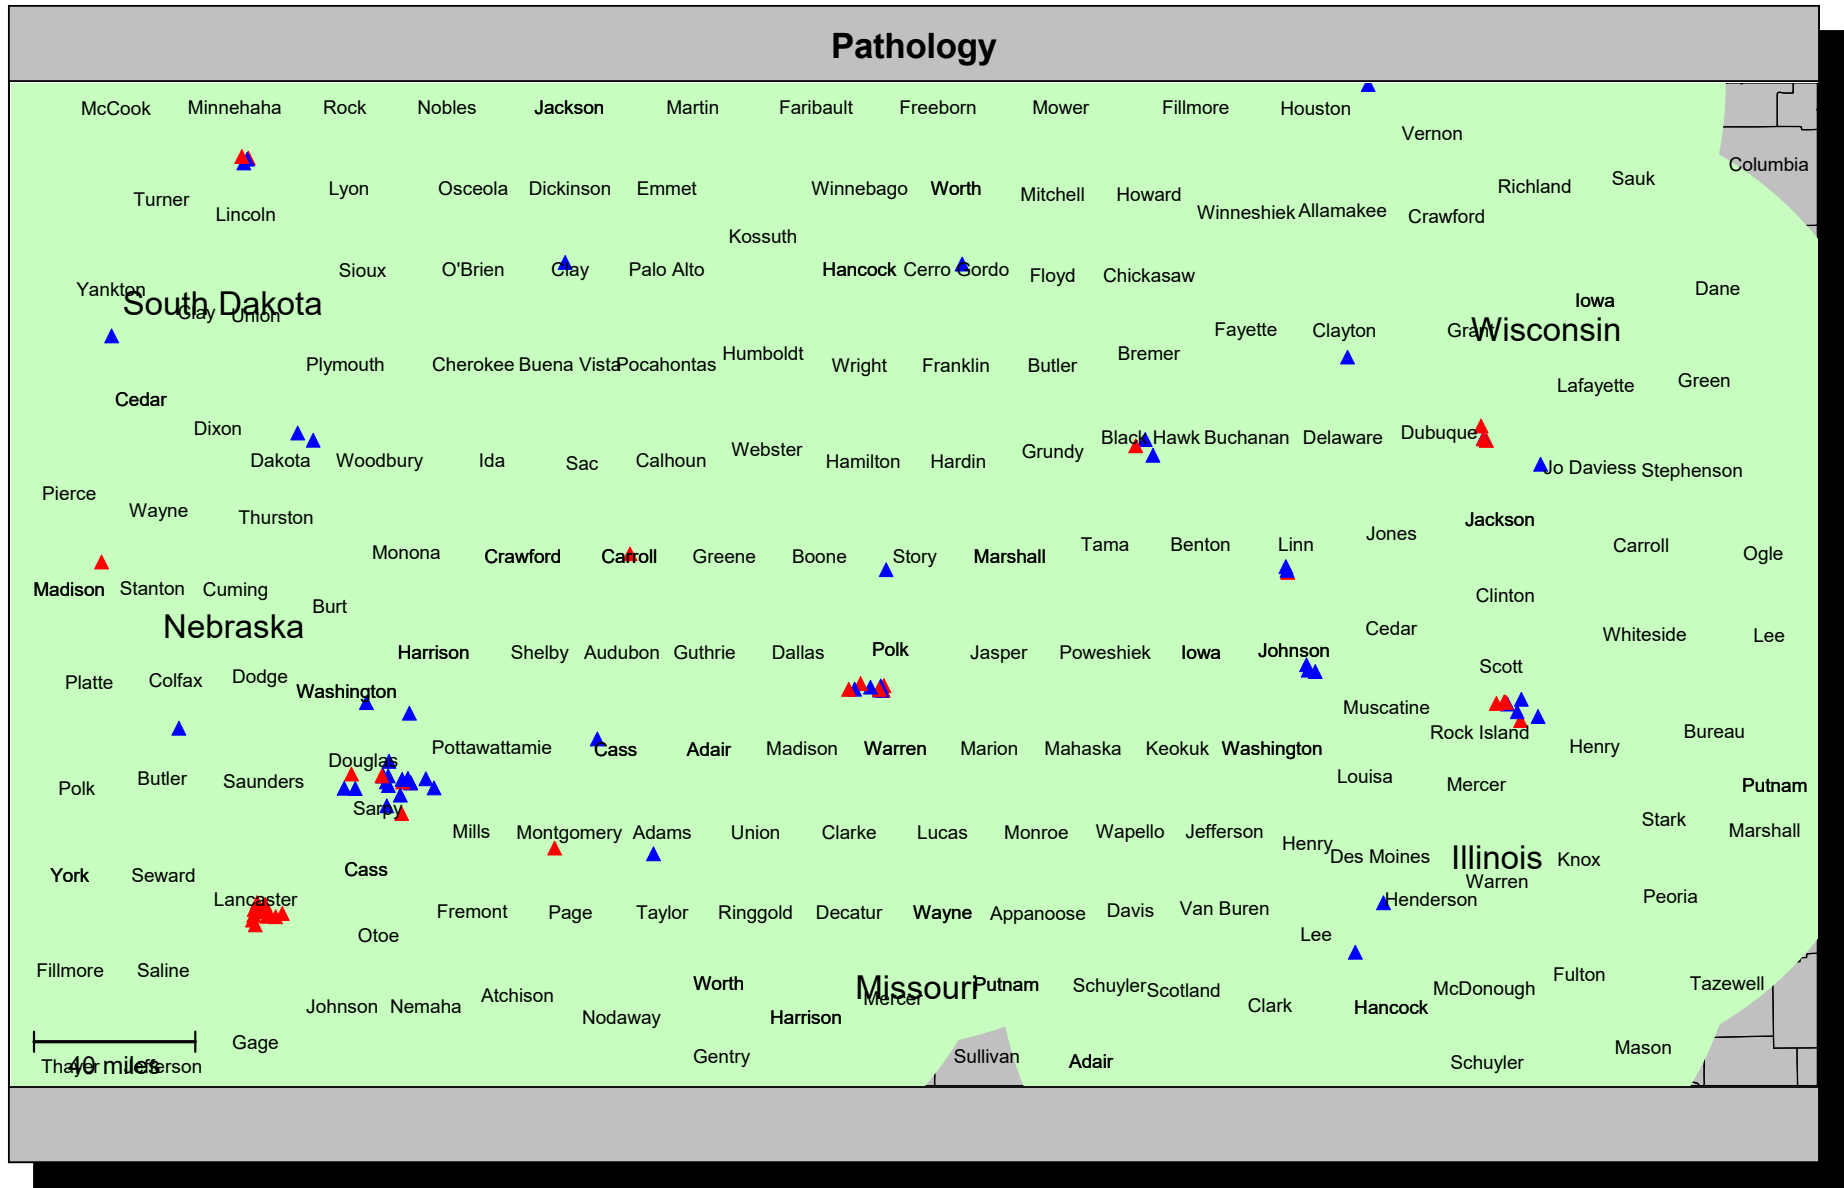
Pathology

McCook Minnehaha Rock Nobles Jackson Martin Faribault Freeborn Mower Fillmore Houston
Vernon
Columbia
Turner Lincoln Lyon Osceola Dickinson Emmet Winnebago Worth Mitchell Howard Winneshiek Allamakee Crawford Richland Sauk
Kossuth
Sioux O'Brien Clay Palo Alto Hancock Cerro Gordo Floyd Chickasaw
Yankton South Dakota Clay Union
Iowa Dane
Fayette Clayton Grant Wisconsin
Plymouth Cherokee Buena Vista Pocahontas Humboldt Wright Franklin Butler Bremer
Lafayette Green
Cedar
Dixon Dakota Woodbury Ida Sac Calhoun Webster Hamilton Hardin Grundy Black Hawk Buchanan Delaware Dubuque
Jo Daviess Stephenson
Pierce Wayne Thurston
Jackson
Monona Crawford Carroll Greene Boone Story Marshall Tama Benton Linn Jones Carroll Ogle
Madison Stanton Cuming
Burt Clinton
Nebraska
Cedar Whiteside Lee
Harrison Shelby Audubon Guthrie Dallas Polk Jasper Poweshiek Iowa Johnson
Platte Colfax Dodge Washington Scott
Muscatine
Pottawattamie Cass Adair Madison Warren Marion Mahaska Keokuk Washington Rock Island Henry Bureau
Douglas
Polk Butler Saunders Louisa Mercer Putnam
Sarpy
Mills Montgomery Adams Union Clarke Lucas Monroe Wapello Jefferson Stark Marshall
Henry Des Moines Illinois Knox
York Seward Cass Warren
Lancaster Henderson Peoria
Fremont Page Taylor Ringgold Decatur Wayne Appanoose Davis Van Buren
Otoe Lee
Fillmore Saline
Fulton Tazewell
Johnson Nemaha Atchison Worth Missouri Putnam Schuyler Scotland Clark McDonough
Mercer
Nodaway Harrison Hancock
Gage
Gentry Sullivan Adair Schuyler Mason
40 miles
Thayer Jefferson